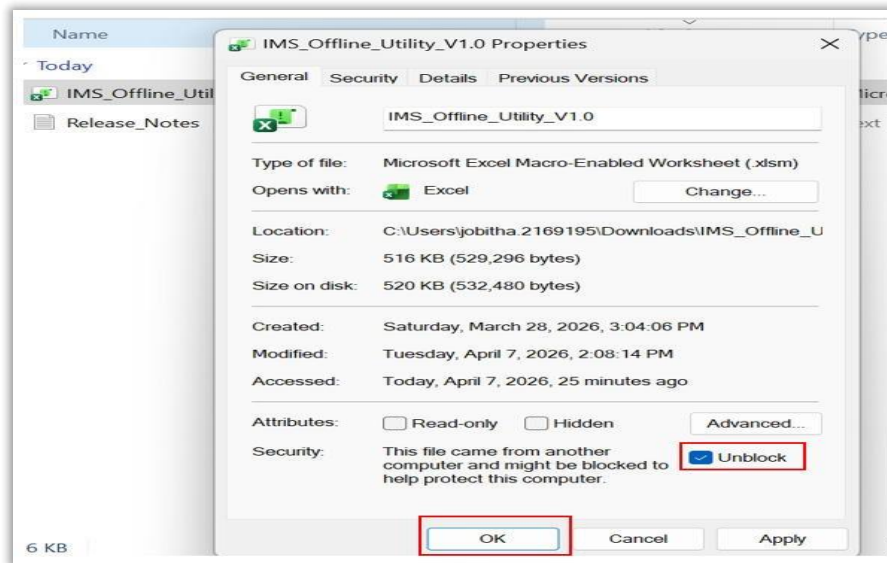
Name
Today
IMS_Offline_Util
Release_Notes
6 KB
ype
licr
ext

IMS_Offline_Utility_V1.0 Properties

General Security Details Previous Versions

IMS_Offline_Utility_V1.0

Type of file: Microsoft Excel Macro-Enabled Worksheet (.xlsm)
Opens with: Excel Change...

Location: C:\Users\jobitha.2169195\Downloads\IMS_Offline_U
Size: 516 KB (529,296 bytes)
Size on disk: 520 KB (532,480 bytes)

Created: Saturday, March 28, 2026, 3:04:06 PM
Modified: Tuesday, April 7, 2026, 2:08:14 PM
Accessed: Today, April 7, 2026, 25 minutes ago

Attributes: Read-only Hidden Advanced...
Security: This file came from another computer and might be blocked to help protect this computer. Unblock

OK Cancel Apply